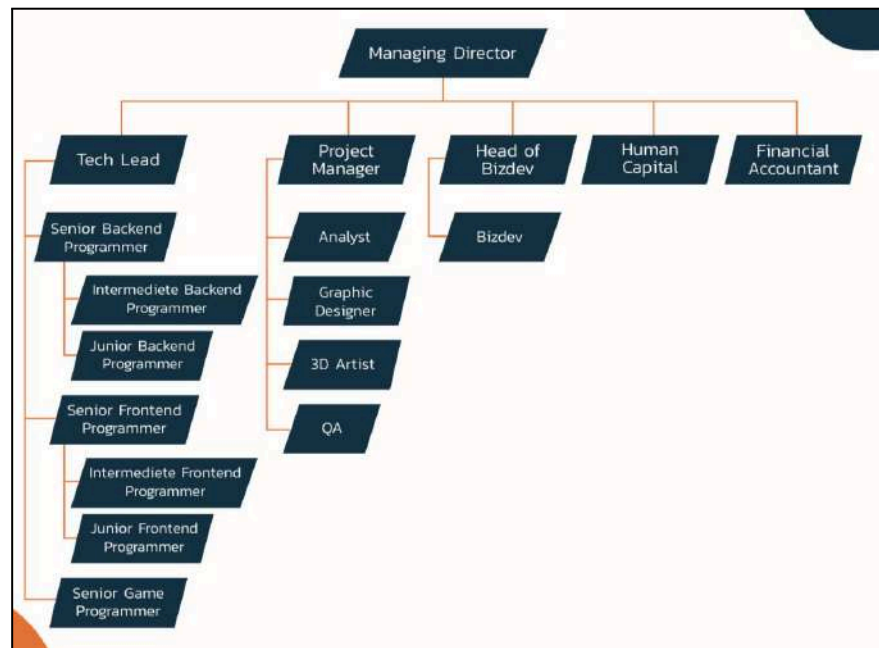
Managing Director

Tech Lead

Senior Backend Programmer

Intermediete Backend Programmer

Junior Backend Programmer

Senior Frontend Programmer

Intermediete Frontend Programmer

Junior Frontend Programmer

Senior Game Programmer

Project Manager

Analyst

Graphic Designer

3D Artist

QA

Head of Bizdev

Bizdev

Human Capital

Financial Accountant